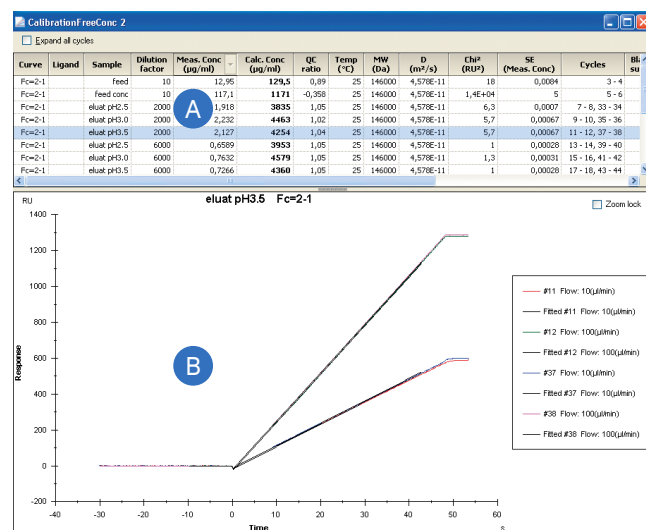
CalibrationFreeConc 2

Expand all cycles

| Curve | Ligand | Sample | Dilution factor | Meas. Conc (µg/ml) | Calc. Conc (µg/ml) | QC ratio | Temp (°C) | MW (Da) | D (m²/s) | Chi² (RU²) | SE (Meas. Conc) | Cycles | Bl su |
|---|---|---|---|---|---|---|---|---|---|---|---|---|---|
| Fc=2-1 | | feed | 10 | 12,95 | 129,5 | 0,89 | 25 | 146000 | 4,578E-11 | 18 | 0,0084 | 3 - 4 | |
| Fc=2-1 | | feed conc | 10 | 117,1 | 1171 | -0,358 | 25 | 146000 | 4,578E-11 | 1,4E+04 | 5 | 5 - 6 | |
| Fc=2-1 | | eluat pH2.5 | 2000 | 1,918 | 3835 | 1,05 | 25 | 146000 | 4,578E-11 | 6,3 | 0,0007 | 7 - 8, 33 - 34 | |
| Fc=2-1 | | eluat pH3.0 | 2000 | 2,232 | 4463 | 1,02 | 25 | 146000 | 4,578E-11 | 5,7 | 0,00067 | 9 - 10, 35 - 36 | |
| Fc=2-1 | | eluat pH3.5 | 2000 | 2,127 | 4254 | 1,04 | 25 | 146000 | 4,578E-11 | 5,7 | 0,00067 | 11 - 12, 37 - 38 | |
| Fc=2-1 | | eluat pH2.5 | 6000 | 0,6589 | 3953 | 1,05 | 25 | 146000 | 4,578E-11 | 1 | 0,00028 | 13 - 14, 39 - 40 | |
| Fc=2-1 | | eluat pH3.0 | 6000 | 0,7632 | 4579 | 1,05 | 25 | 146000 | 4,578E-11 | 1,3 | 0,00031 | 15 - 16, 41 - 42 | |
| Fc=2-1 | | eluat pH3.5 | 6000 | 0,7266 | 4360 | 1,05 | 25 | 146000 | 4,578E-11 | 1 | 0,00028 | 17 - 18, 43 - 44 | |

A

eluat pH3.5 Fc=2-1

Zoom lock

RU
1400
1200
1000
800
600
400
200
0
−200

Response

B

#11 Flow: 10(µl/min)
Fitted #11 Flow: 10(µl/min)
#12 Flow: 100(µl/min)
Fitted #12 Flow: 100(µl/min)
#37 Flow: 10(µl/min)
Fitted #37 Flow: 10(µl/min)
#38 Flow: 100(µl/min)
Fitted #38 Flow: 100(µl/min)

-40 -30 -20 -10 0 10 20 30 40 50 60
Time
s